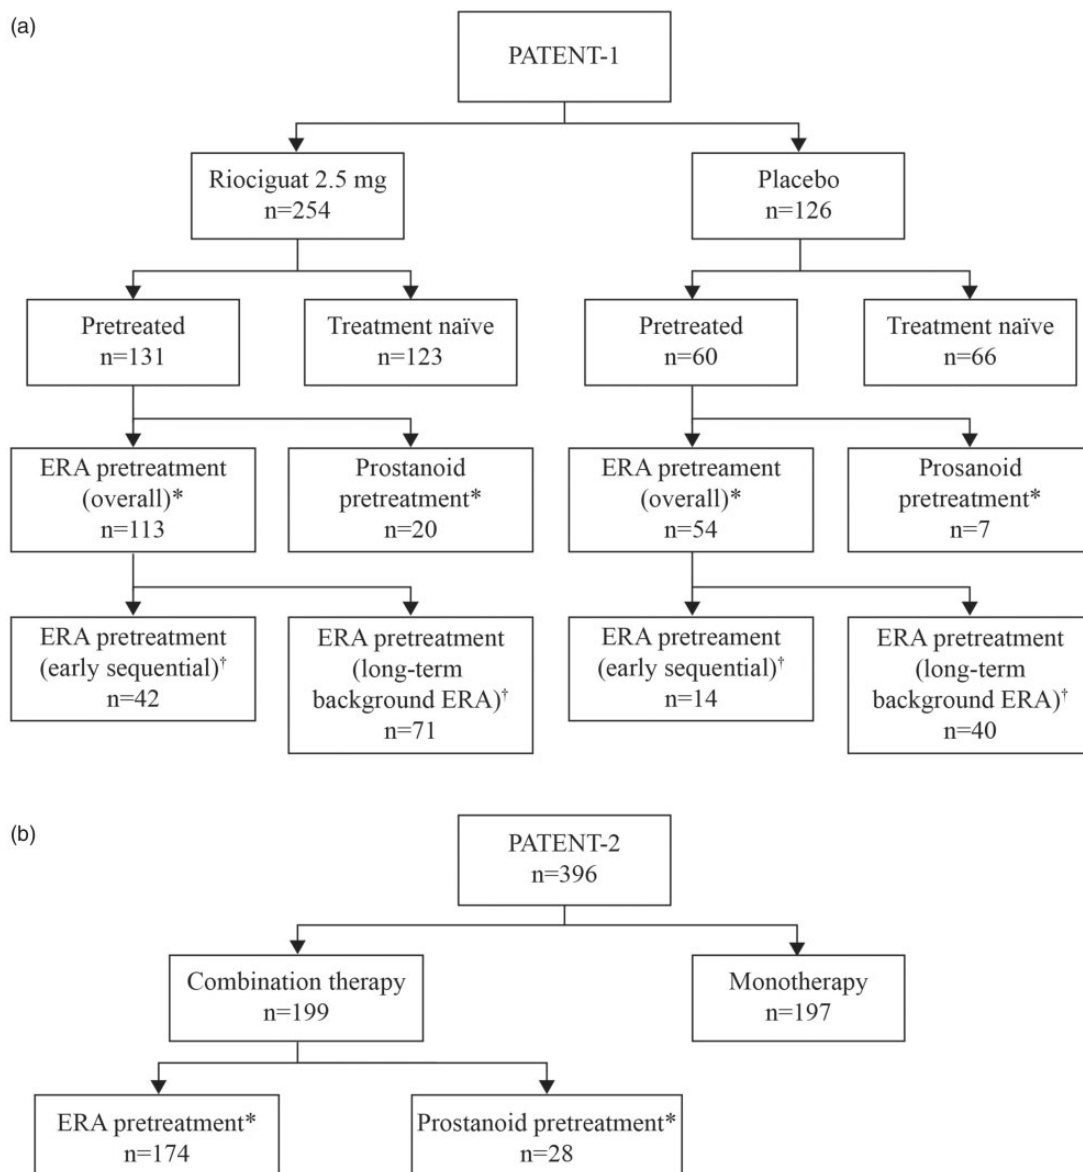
(a)

PATENT-1

Riociguat 2.5 mg
n=254

Placebo
n=126

Pretreated
n=131

Treatment naïve
n=123

Pretreated
n=60

Treatment naïve
n=66

ERA pretreatment (overall)*
n=113

Prostanoid pretreatment*
n=20

ERA pretreament (overall)*
n=54

Prosanoid pretreatment*
n=7

ERA pretreatment (early sequential)$^{\dagger}$
n=42

ERA pretreatment (long-term background ERA)$^{\dagger}$
n=71

ERA pretreament (early sequential)$^{\dagger}$
n=14

ERA pretreatment (long-term background ERA)$^{\dagger}$
n=40

(b)

PATENT-2
n=396

Combination therapy
n=199

Monotherapy
n=197

ERA pretreatment*
n=174

Prostanoid pretreatment*
n=28